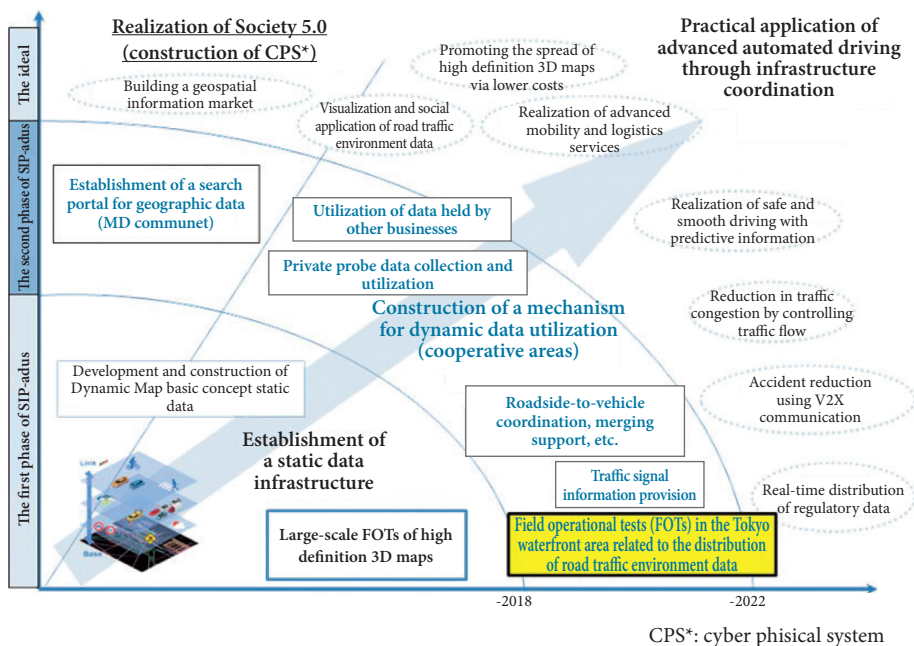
The ideal

The second phase of SIP-adus

The first phase of SIP-adus

Realization of Society 5.0 (construction of CPS*)

Building a geospatial information market

Visualization and social application of road traffic environment data

Promoting the spread of high definition 3D maps via lower costs

Realization of advanced mobility and logistics services

Practical application of advanced automated driving through infrastructure coordination

Establishment of a search portal for geographic data (MD communet)

Utilization of data held by other businesses

Private probe data collection and utilization

Realization of safe and smooth driving with predictive information

Construction of a mechanism for dynamic data utilization (cooperative areas)

Reduction in traffic congestion by controlling traffic flow

Development and construction of Dynamic Map basic concept static data

Accident reduction using V2X communication

Establishment of a static data infrastructure

Roadside-to-vehicle coordination, merging support, etc.

Traffic signal information provision

Real-time distribution of regulatory data

Link

Base

Large-scale FOTs of high definition 3D maps

Field operational tests (FOTs) in the Tokyo waterfront area related to the distribution of road traffic environment data

-2018

-2022

CPS*: cyber phisical system